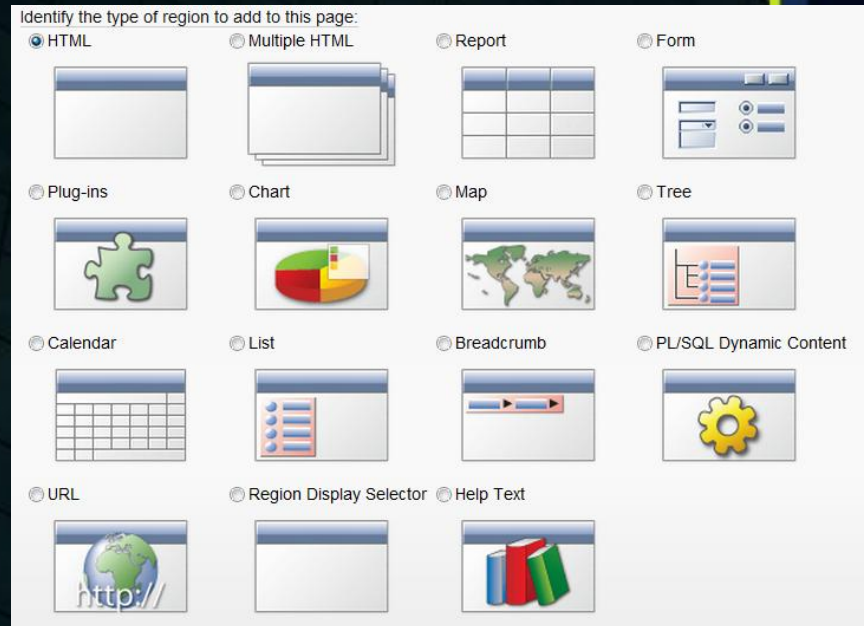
Identify the type of region to add to this page:

HTML

Multiple HTML

Report

Form

Plug-ins

Chart

Map

Tree

Calendar

List

Breadcrumb

PL/SQL Dynamic Content

URL

http://

Region Display Selector

Help Text